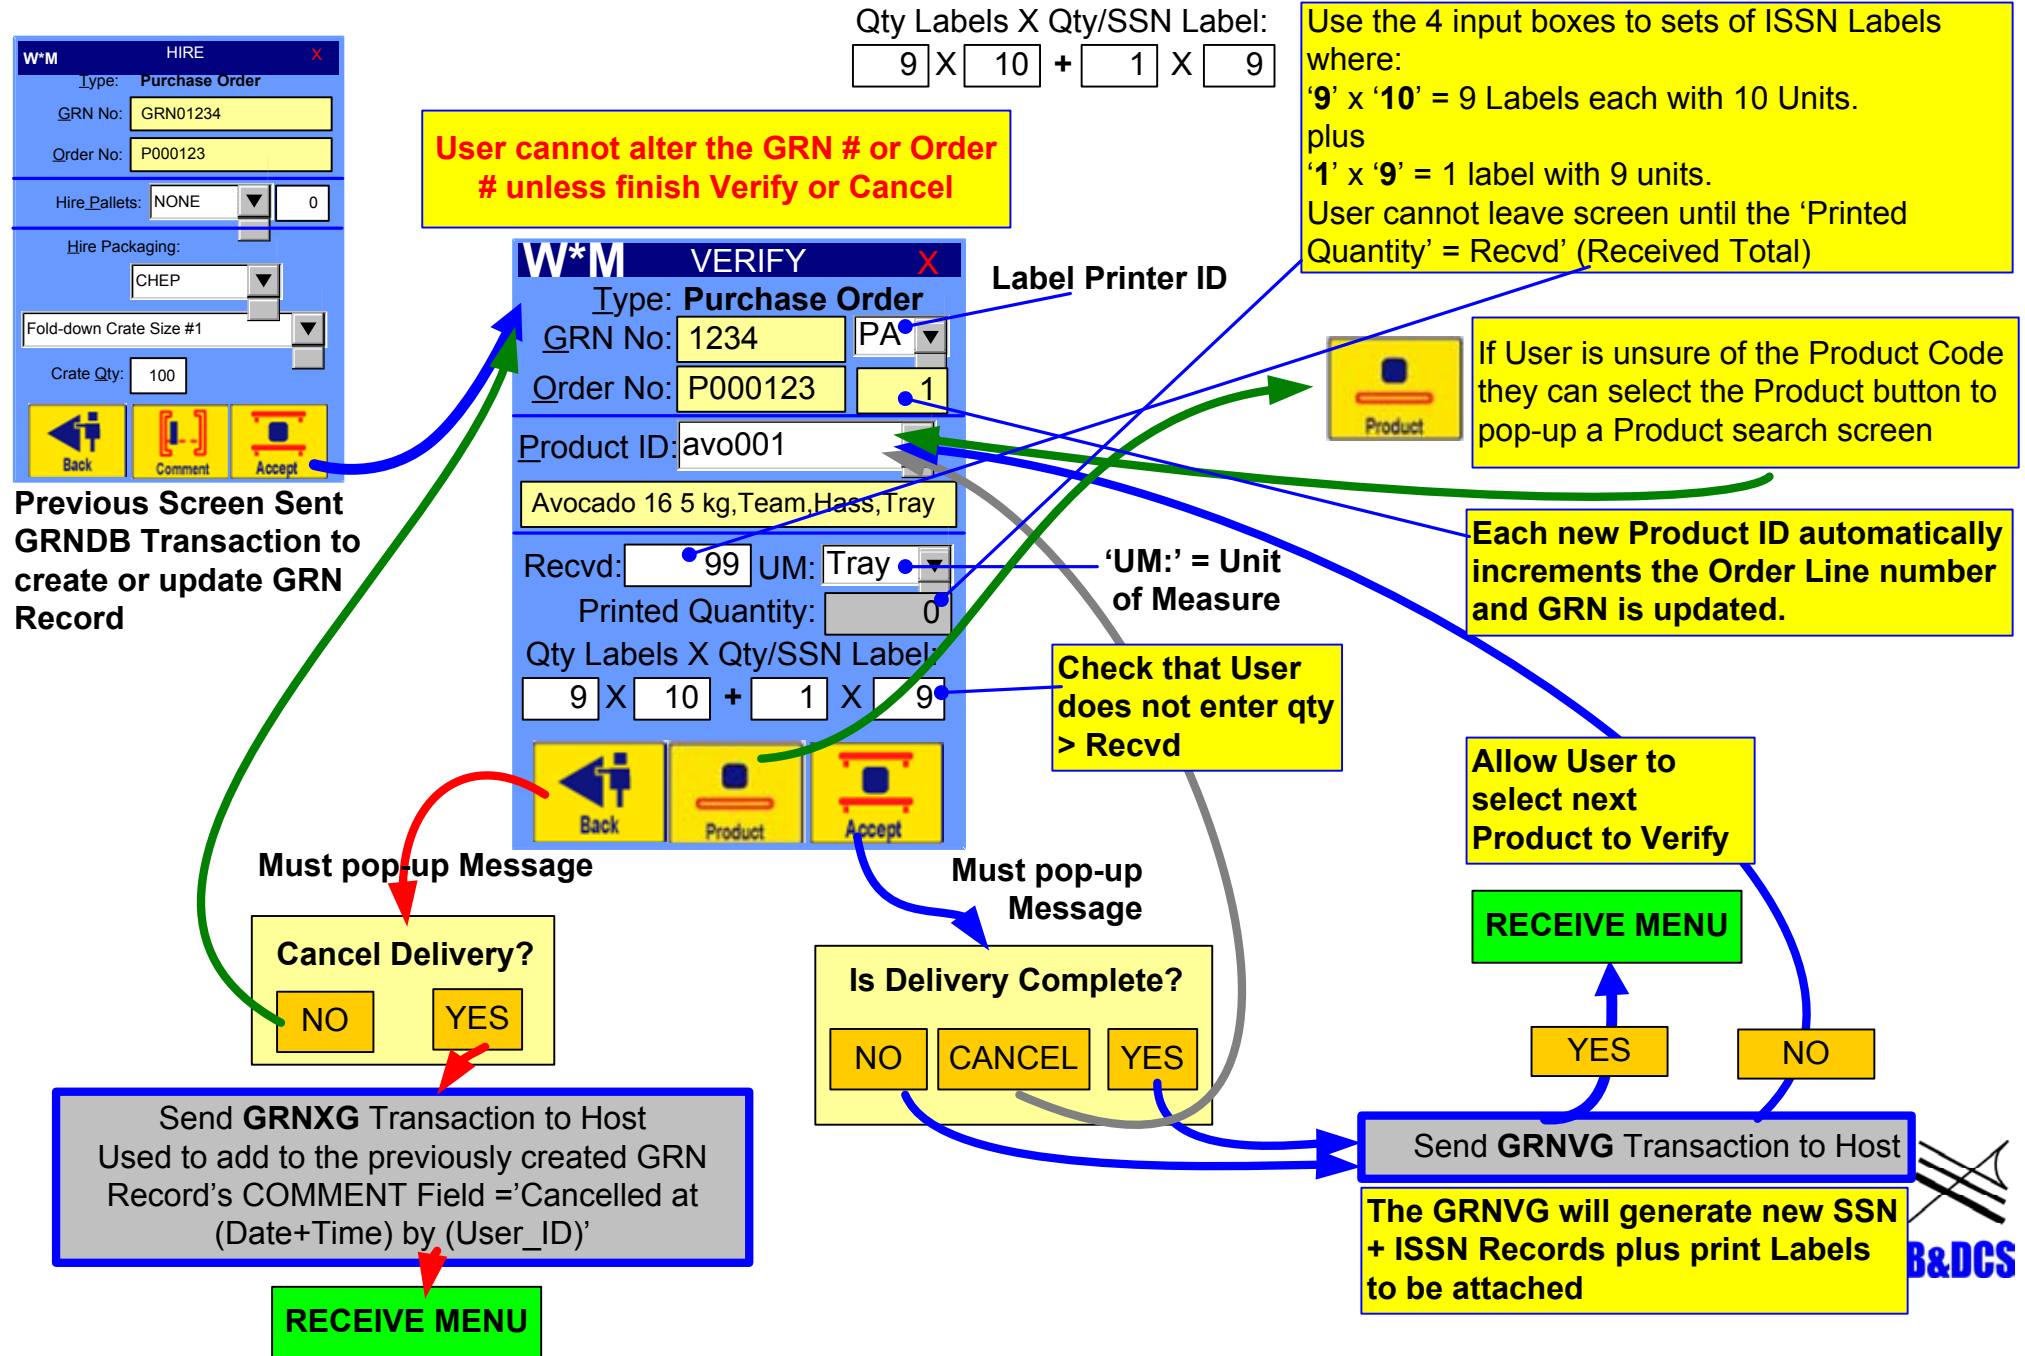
W*M HIRE X
Type: Purchase Order
GRN No: GRN01234
Order No: P000123
Hire Pallets: NONE 0
Hire Packaging:
CHEP
Fold-down Crate Size #1
Crate Qty: 100
Back Comment Accept

Previous Screen Sent GRNDB Transaction to create or update GRN Record

Qty Labels X Qty/SSN Label:
9 X 10 + 1 X 9

User cannot alter the GRN # or Order # unless finish Verify or Cancel

Use the 4 input boxes to sets of ISSN Labels where:
‘9’ x ‘10’ = 9 Labels each with 10 Units.
plus
‘1’ x ‘9’ = 1 label with 9 units.
User cannot leave screen until the ‘Printed Quantity’ = Recvd’ (Received Total)

W*M VERIFY X
Type: Purchase Order
GRN No: 1234 PA
Order No: P000123 1
Product ID: avo001
Avocado 16 5 kg,Team,Hass,Tray
Recvd: 99 UM: Tray
Printed Quantity: 0
Qty Labels X Qty/SSN Label:
9 X 10 + 1 X 9
Back Product Accept

Label Printer ID

Product

If User is unsure of the Product Code they can select the Product button to pop-up a Product search screen

Each new Product ID automatically increments the Order Line number and GRN is updated.

‘UM:’ = Unit of Measure

Check that User does not enter qty > Recvd

Allow User to select next Product to Verify

Must pop-up Message

Cancel Delivery?
NO YES

Must pop-up Message

Is Delivery Complete?
NO CANCEL YES

RECEIVE MENU

YES NO

Send GRNXG Transaction to Host
Used to add to the previously created GRN Record’s COMMENT Field =’Cancelled at (Date+Time) by (User_ID)’

Send GRNVG Transaction to Host

The GRNVG will generate new SSN + ISSN Records plus print Labels to be attached

RECEIVE MENU

B&DCS